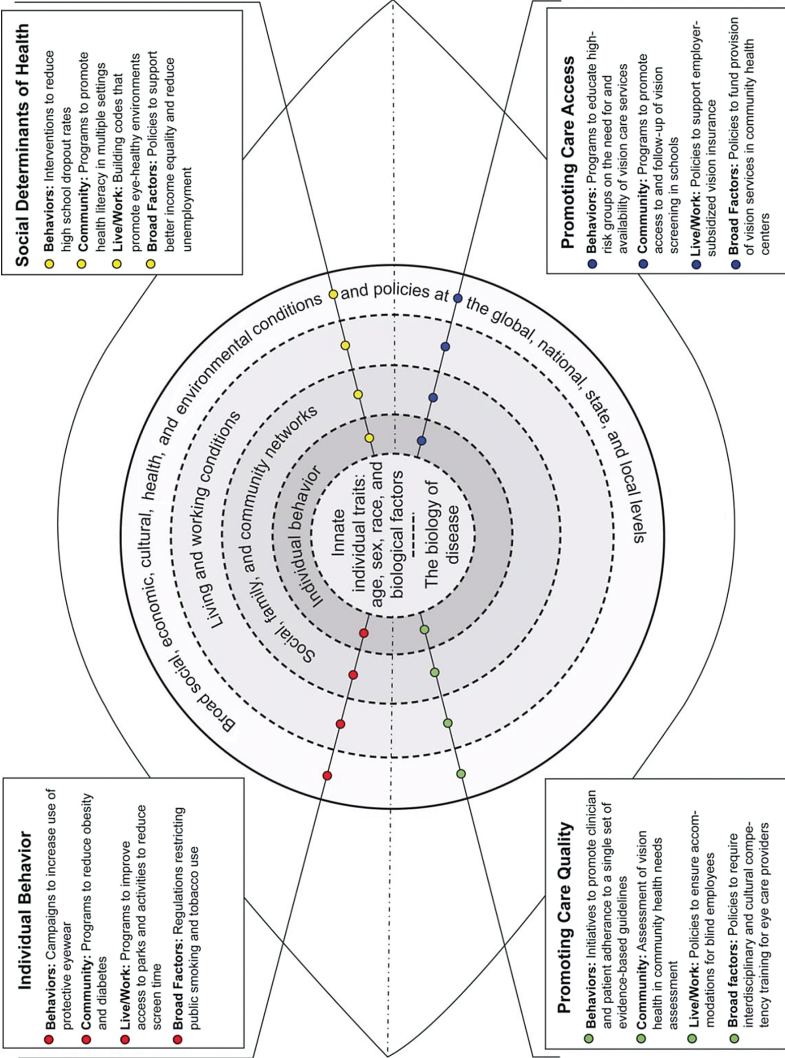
Social Determinants of Health

Behaviors: Interventions to reduce high school dropout rates

Community: Programs to promote health literacy in multiple settings

Live/Work: Building codes that promote eye-healthy environments

Broad Factors: Policies to support better income equality and reduce unemployment

Promoting Care Access

Behaviors: Programs to educate high-risk groups on the need for and availability of vision care services

Community: Programs to promote access to and follow-up of vision screening in schools

Live/Work: Policies to support employer-subsidized vision insurance

Broad Factors: Policies to fund provision of vision services in community health centers

Broad social, economic, cultural, health, and environmental conditions and policies at the global, national, state, and local levels

Living and working conditions

Social, family, and community networks

Individual behavior

Innate individual traits: age, sex, race, and biological factors

The biology of disease

Individual Behavior

Behaviors: Campaigns to increase use of protective eyewear

Community: Programs to reduce obesity and diabetes

Live/Work: Programs to improve access to parks and activities to reduce screen time

Broad Factors: Regulations restricting public smoking and tobacco use

Promoting Care Quality

Behaviors: Initiatives to promote clinician and patient adherence to a single set of evidence-based guidelines

Community: Assessment of vision health in community health needs assessment

Live/Work: Policies to ensure accommodations for blind employees

Broad factors: Policies to require interdisciplinary and cultural competency training for eye care providers